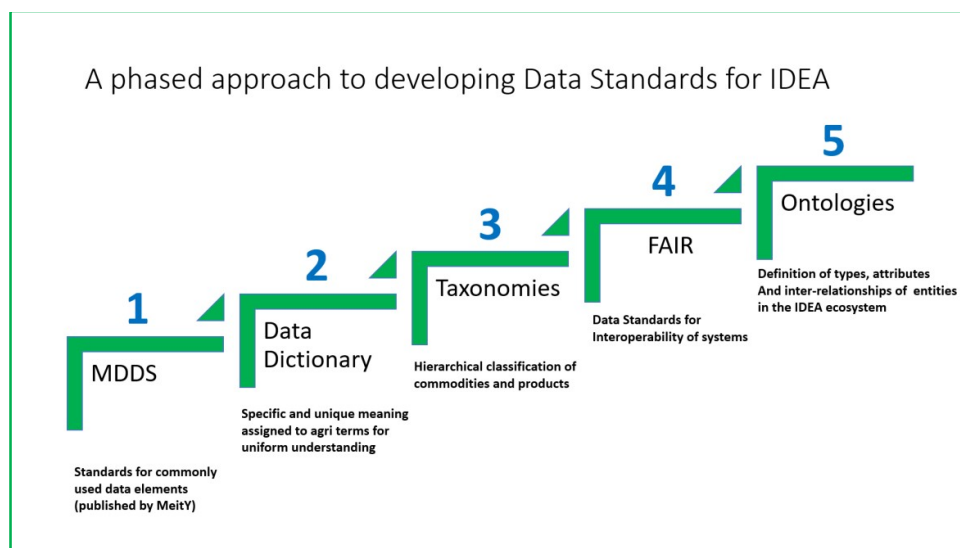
A phased approach to developing Data Standards for IDEA

1

MDDS

Standards for commonly used data elements (published by MeitY)

2

Data Dictionary

Specific and unique meaning assigned to agri terms for uniform understanding

3

Taxonomies

Hierarchical classification of commodities and products

4

FAIR

Data Standards for Interoperability of systems

5

Ontologies

Definition of types, attributes And inter-relationships of entities in the IDEA ecosystem